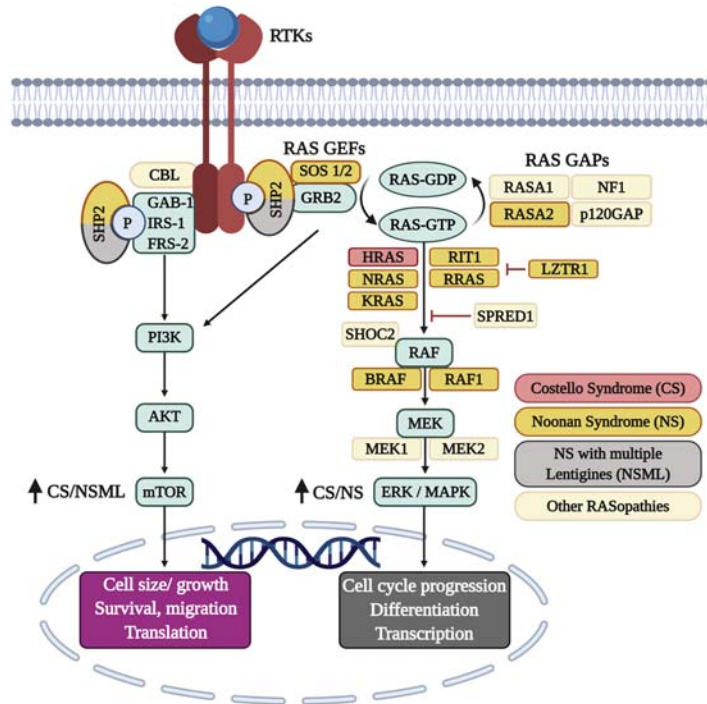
RTKs

RAS GEFs

SOS 1/2

GRB2

CBL

GAB-1

IRS-1

FRS-2

SHP2

P

SHP2

P

RAS-GDP

RAS-GTP

RAS GAPs

RASA1

NF1

RASA2

p120GAP

HRAS

RIT1

NRAS

RRAS

LZTR1

KRAS

SPRED1

SHOC2

RAF

BRAF

RAF1

MEK

MEK1

MEK2

ERK / MAPK

PI3K

AKT

mTOR

↑ CS/NSML

↑ CS/NS

Costello Syndrome (CS)

Noonan Syndrome (NS)

NS with multiple Lentigines (NSML)

Other RASopathies

Cell size/ growth
Survival, migration
Translation

Cell cycle progression
Differentiation
Transcription